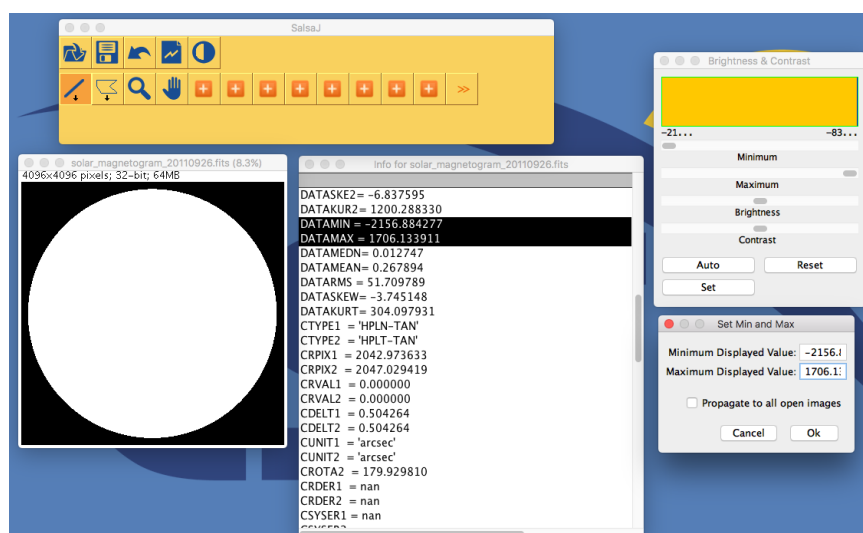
SalsaJ

>>

solar_magnetogram_20110926.fits (8.3%)
4096x4096 pixels; 32-bit; 64MB

Info for solar_magnetogram_20110926.fits

DATASKE2= -6.837595
DATAKUR2= 1200.288330
DATAMIN = -2156.884277
DATAMAX = 1706.133911
DATAMEDN= 0.012747
DATAMEAN= 0.267894
DATARMS = 51.709789
DATASKEW= -3.745148
DATAKURT= 304.097931
CTYPE1 = 'HPLN-TAN'
CTYPE2 = 'HPLT-TAN'
CRPIX1 = 2042.973633
CRPIX2 = 2047.029419
CRVAL1 = 0.000000
CRVAL2 = 0.000000
CDELT1 = 0.504264
CDELT2 = 0.504264
CUNIT1 = 'arcsec'
CUNIT2 = 'arcsec'
CROTA2 = 179.929810
CRDER1 = nan
CRDER2 = nan
CSYSER1 = nan
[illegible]

Brightness & Contrast

-21...
-83...
Minimum
Maximum
Brightness
Contrast
Auto
Reset
Set

Set Min and Max

Minimum Displayed Value: -2156.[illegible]
Maximum Displayed Value: 1706.1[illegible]
Propagate to all open images
Cancel
Ok